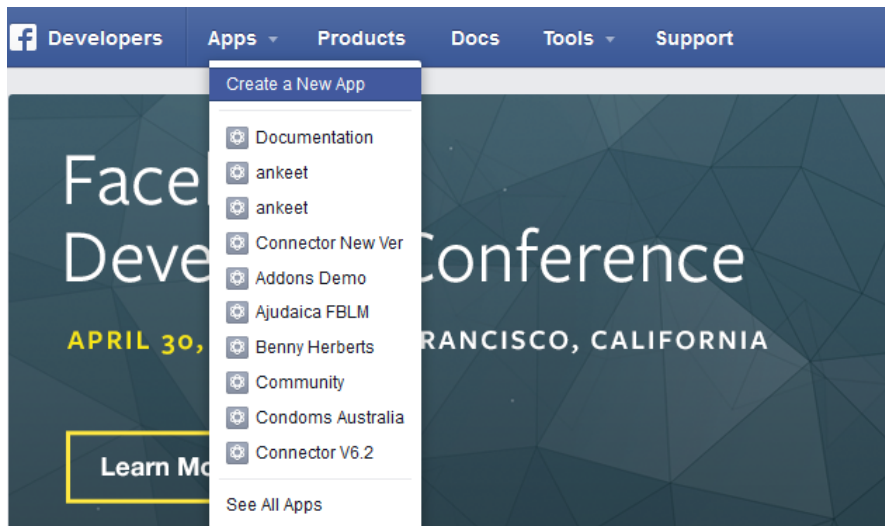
f Developers Apps Products Docs Tools Support

Create a New App

Documentation
ankeet
ankeet
Connector New Ver
Addons Demo
Ajudaica FBLM
Benny Herberts
Community
Condoms Australia
Connector V6.2

See All Apps

Face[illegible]
Deve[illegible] Conference

APRIL 30, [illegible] RANCISCO, CALIFORNIA

Learn Mo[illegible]